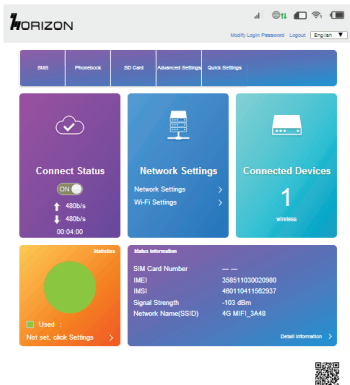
HORIZON

Modify Login Password Logout English

SMS Phonebook SD Card Advanced Settings Quick Settings

Connect Status
ON
480b/s
480b/s
00:04:00

Network Settings
Network Settings >
Wi-Fi Settings >

Connected Devices
1
wireless

Statistics
Used :
Not set, click Settings >

Status Information
SIM Card Number — —
IMEI 358511030020980
IMSI 460110411562937
Signal Strength -103 dBm
Network Name(SSID) 4G MIFI_3A48

Detail information >